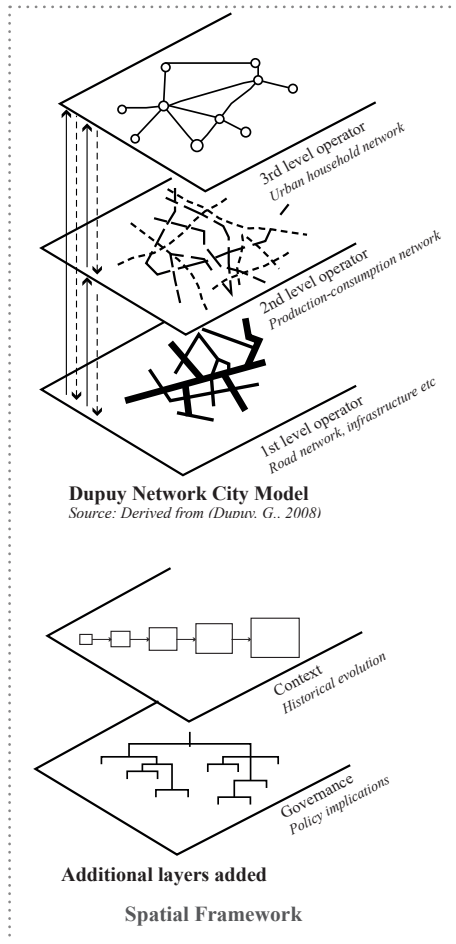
3rd level operator
Urban household network

2nd level operator
Production-consumption network

1st level operator
Road network, infrastructure etc

Dupuy Network City Model
Source: Derived from (Dupuy, G., 2008)

Context
Historical evolution

Governance
Policy implications

Additional layers added

Spatial Framework